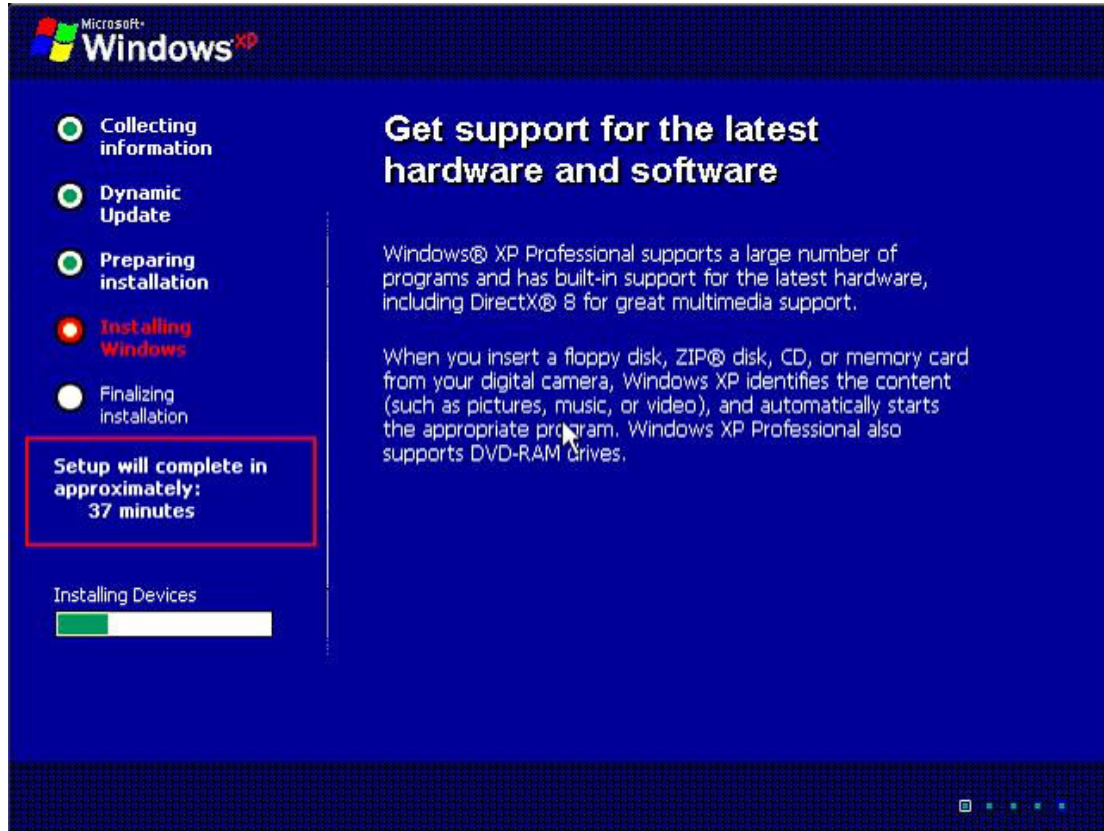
Microsoft Windows XP

Collecting information

Dynamic Update

Preparing installation

Installing Windows

Finalizing installation

Setup will complete in approximately:
37 minutes

Installing Devices

Get support for the latest hardware and software

Windows® XP Professional supports a large number of programs and has built-in support for the latest hardware, including DirectX® 8 for great multimedia support.

When you insert a floppy disk, ZIP® disk, CD, or memory card from your digital camera, Windows XP identifies the content (such as pictures, music, or video), and automatically starts the appropriate program. Windows XP Professional also supports DVD-RAM drives.